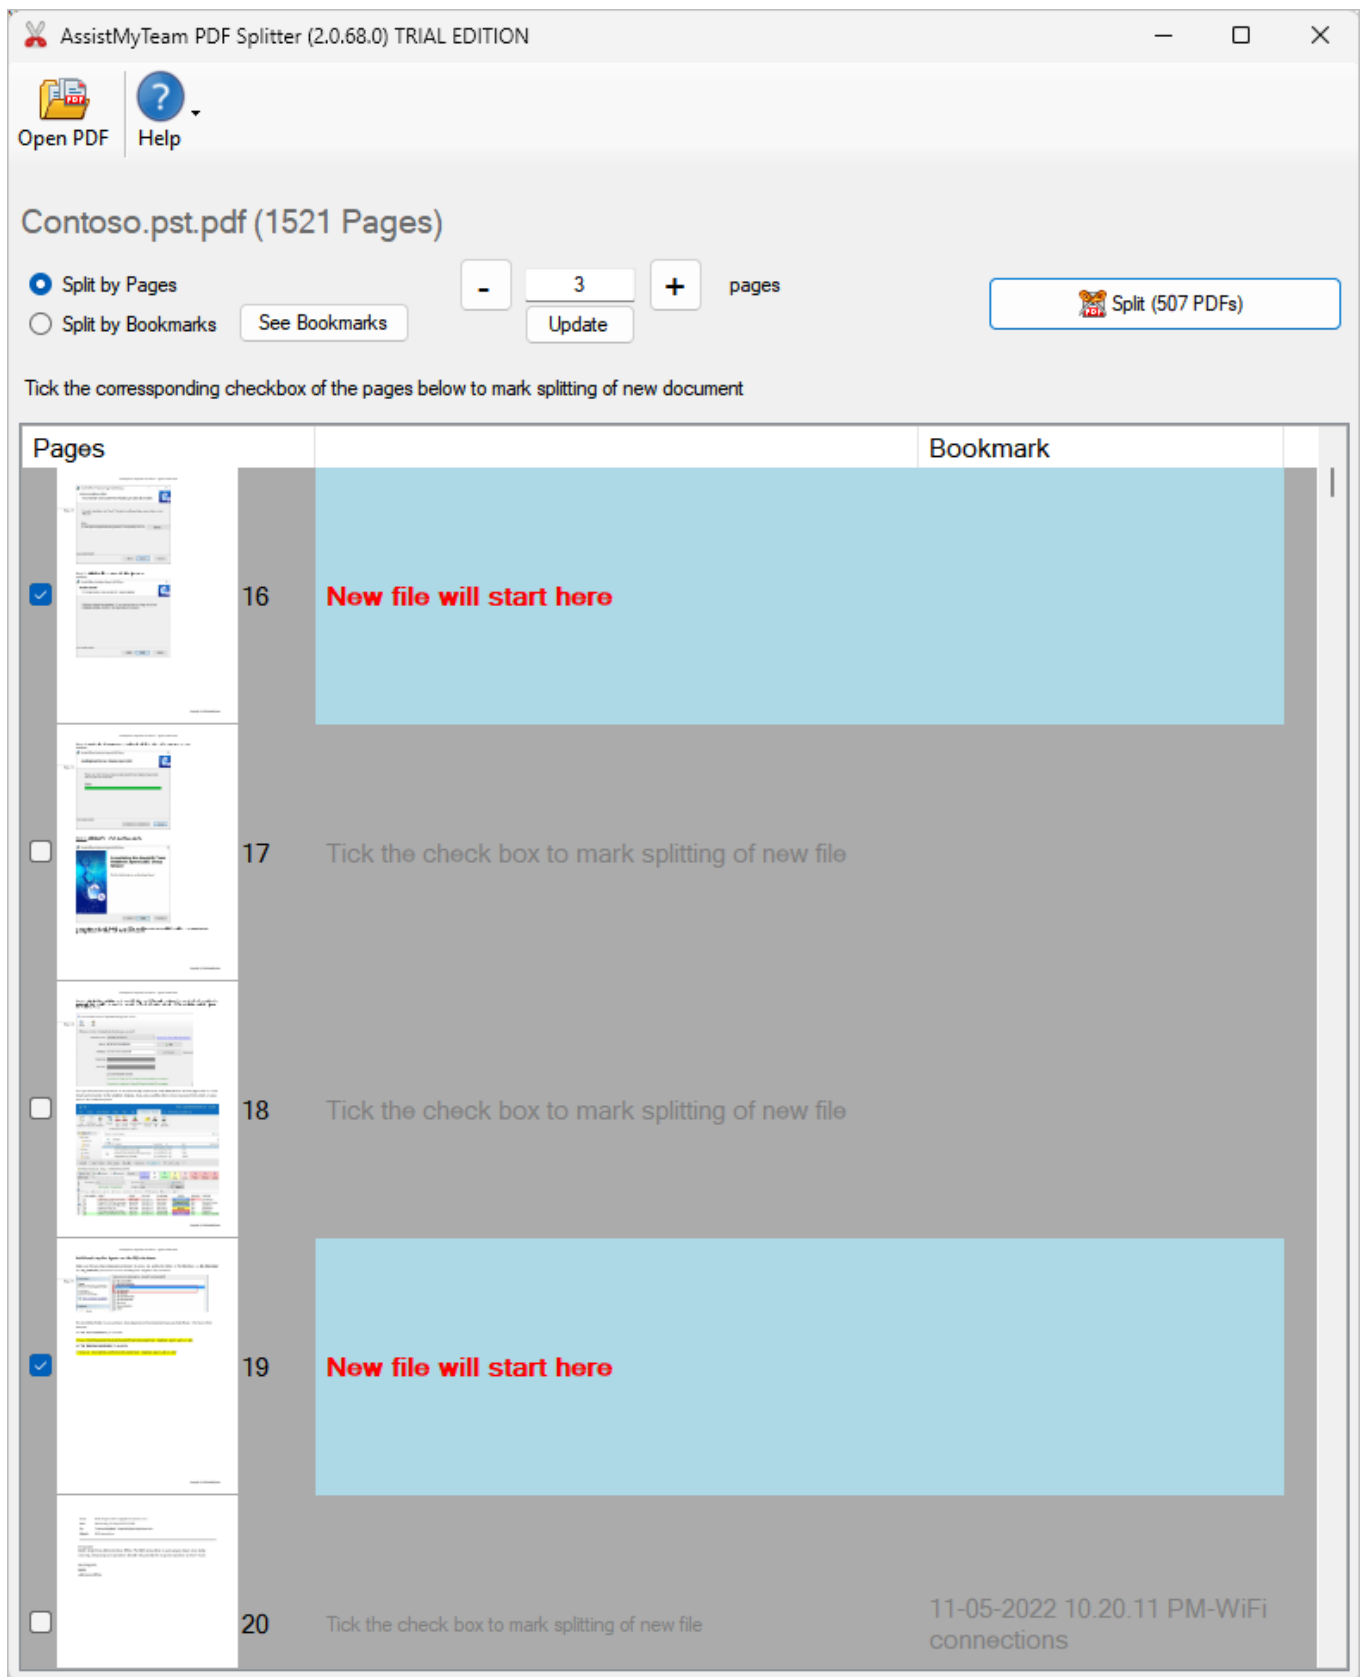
AssistMyTeam PDF Splitter (2.0.68.0) TRIAL EDITION

Open PDF
Help

Contoso.pst.pdf (1521 Pages)

Split by Pages
Split by Bookmarks
See Bookmarks
-
3
+
pages
Update
Split (507 PDFs)

Tick the corresponding checkbox of the pages below to mark splitting of new document

| Pages | | Bookmark |
|---|---|---|
| 16 | New file will start here | |
| 17 | Tick the check box to mark splitting of new file | |
| 18 | Tick the check box to mark splitting of new file | |
| 19 | New file will start here | |
| 20 | Tick the check box to mark splitting of new file | 11-05-2022 10.20.11 PM-WiFi connections |